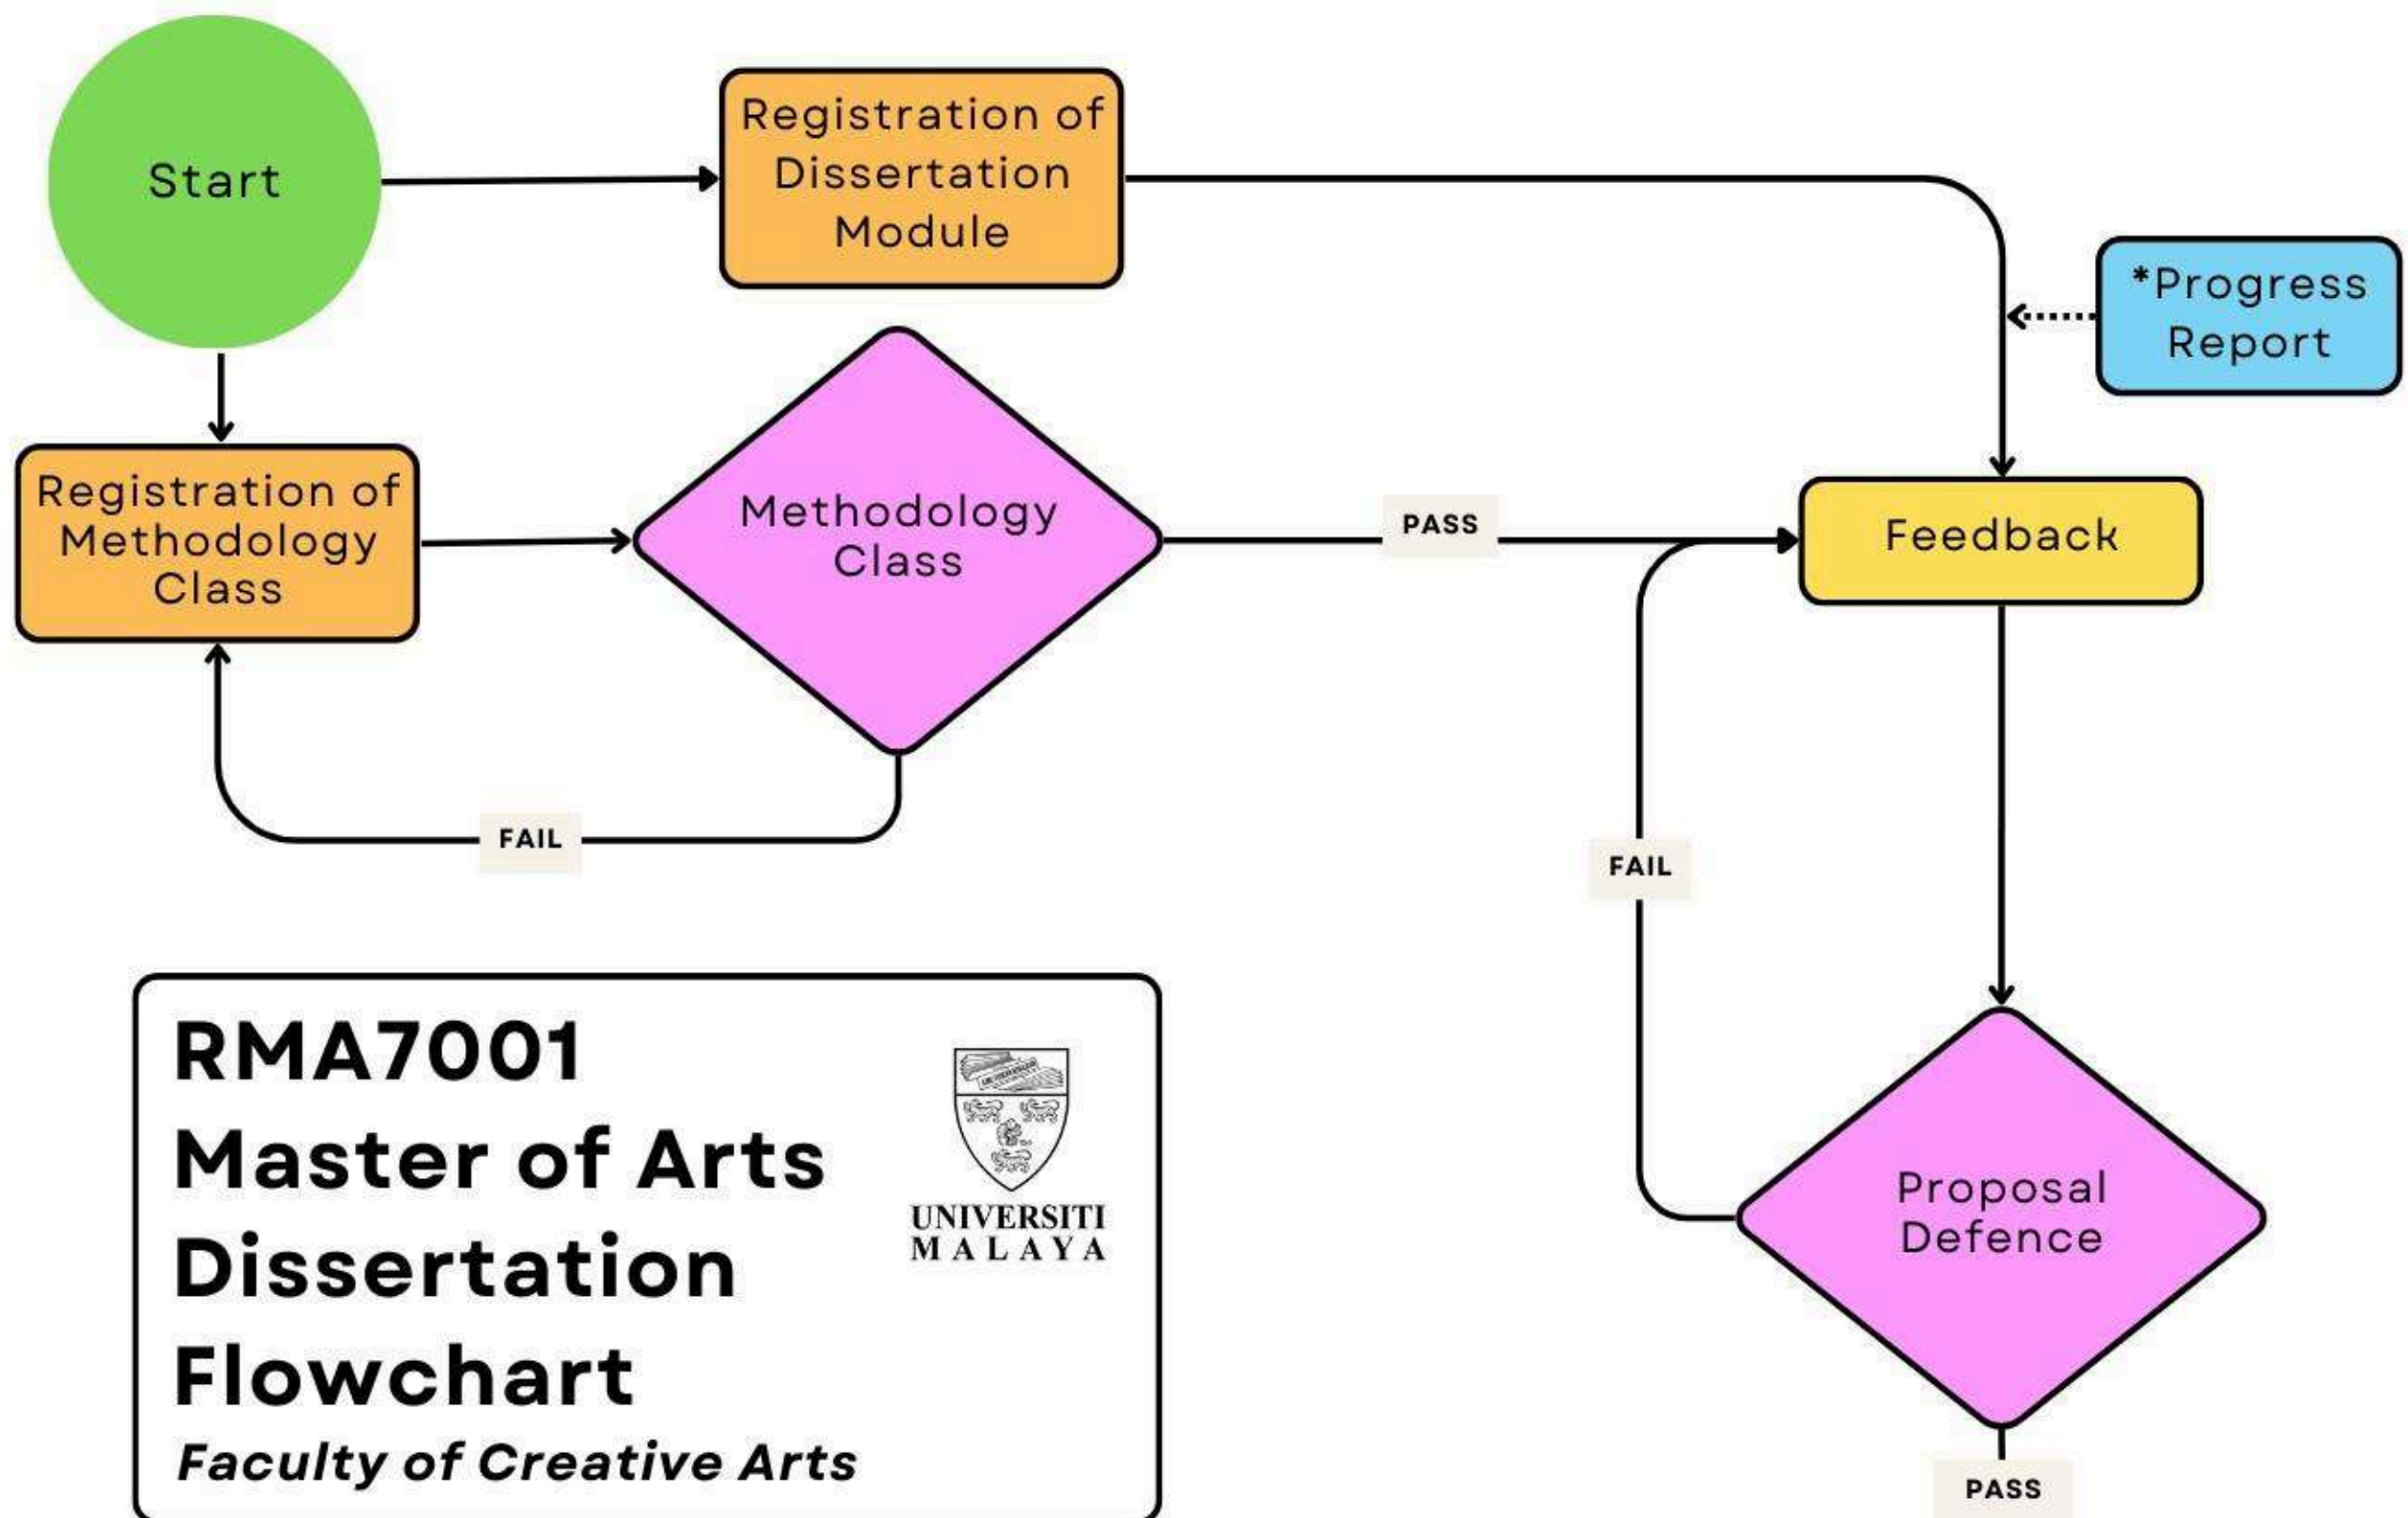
Start

Registration of Dissertation Module

*Progress Report

Registration of Methodology Class

Methodology Class

PASS

Feedback

FAIL

FAIL

RMA7001
Master of Arts
Dissertation
Flowchart
Faculty of Creative Arts

UNIVERSITI MALAYA

Proposal Defence

PASS